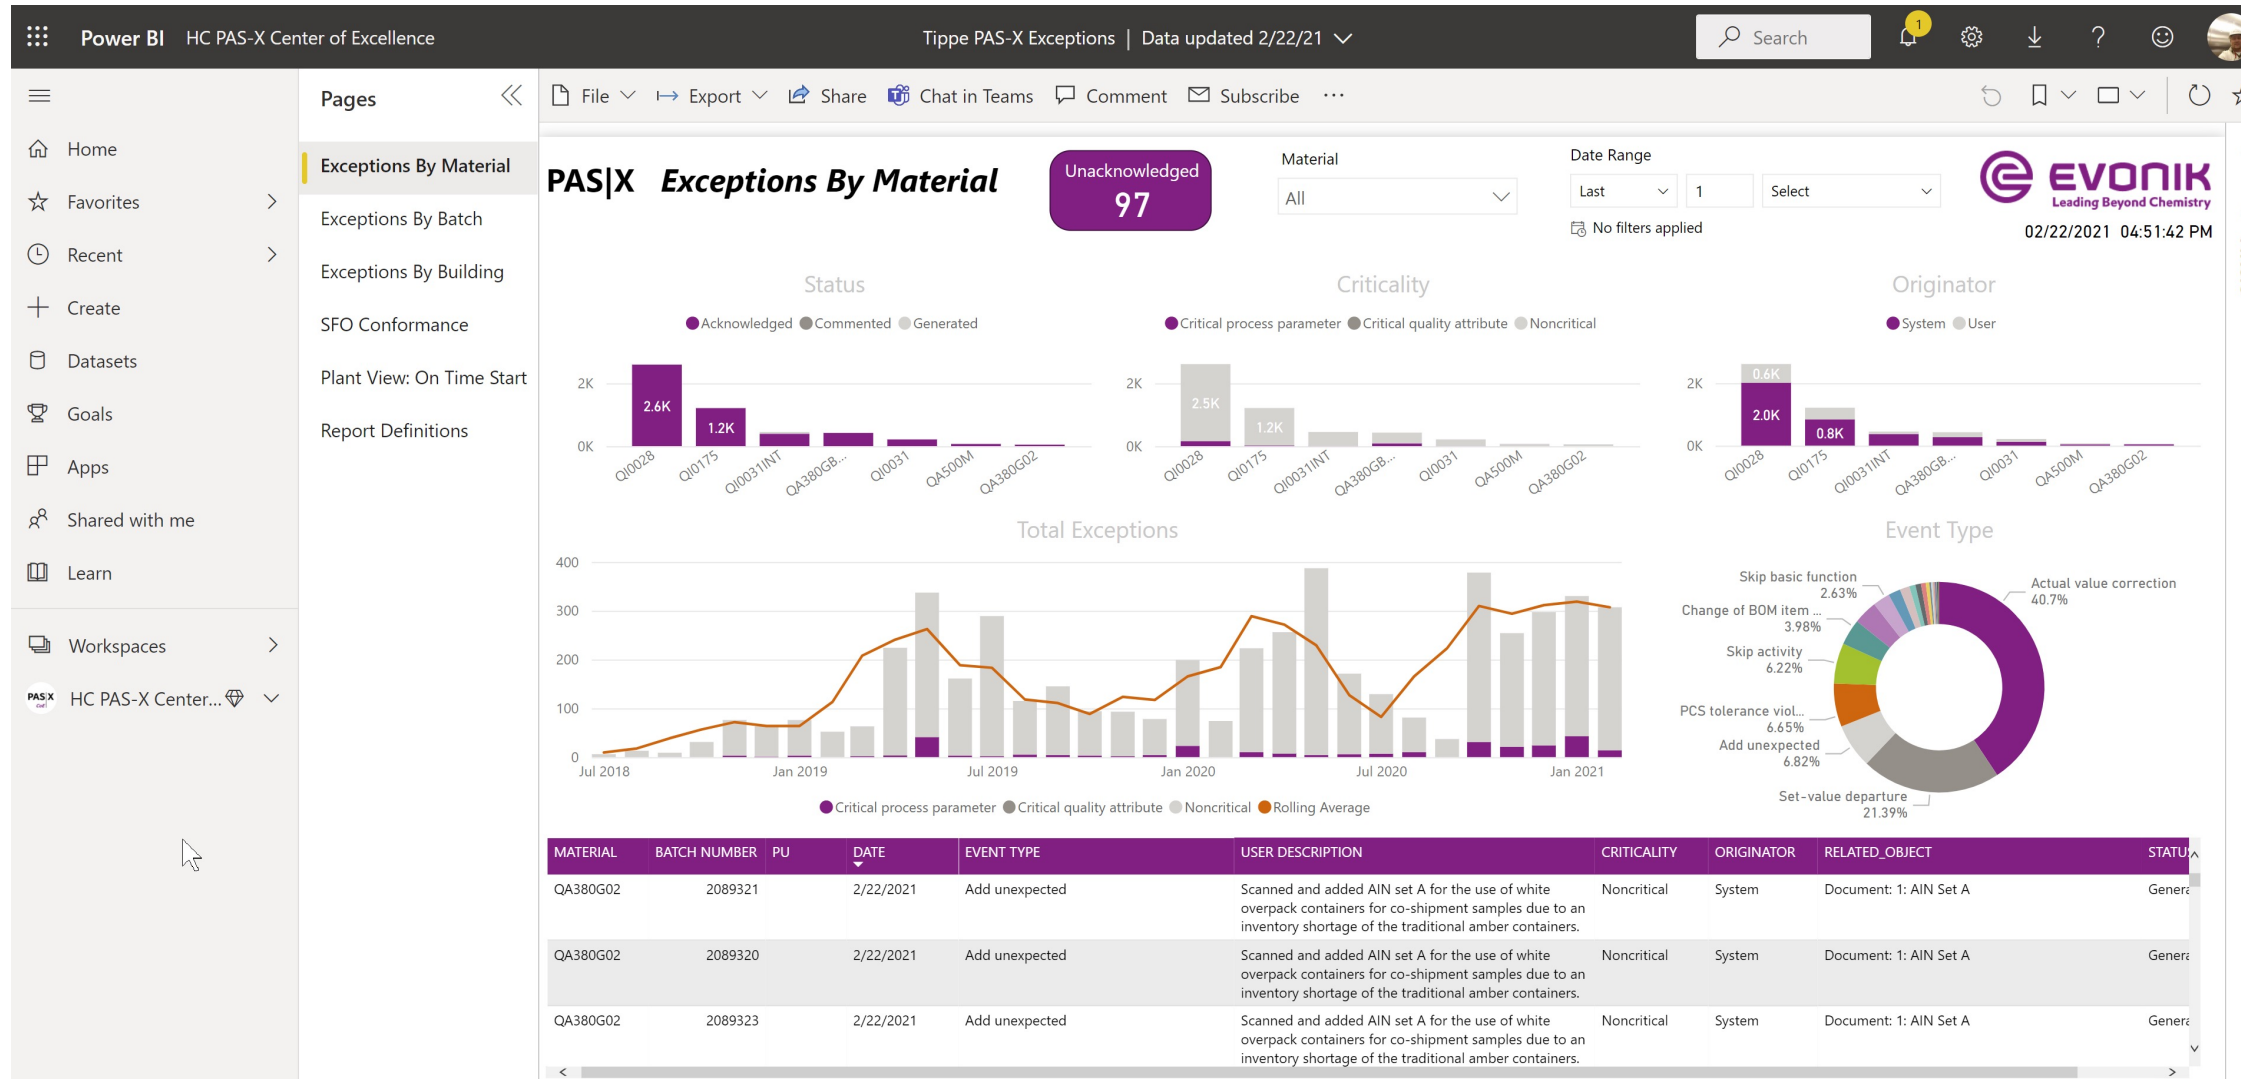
Power BI HC PAS-X Center of Excellence

Tippe PAS-X Exceptions | Data updated 2/22/21

Search

1

Home
Favorites
Recent
Create
Datasets
Goals
Apps
Shared with me
Learn
Workspaces
HC PAS-X Center...

Pages
Exceptions By Material
Exceptions By Batch
Exceptions By Building
SFO Conformance
Plant View: On Time Start
Report Definitions

File Export Share Chat in Teams Comment Subscribe ···

PAS|X Exceptions By Material

Unacknowledged
97

Material
All

Date Range
Last 1 Select
No filters applied

EVONIK
Leading Beyond Chemistry
02/22/2021 04:51:42 PM

Status
Acknowledged Commented Generated
2K
0K
2.6K
1.2K
QI0028 QI0175 QI0031INT QA380GB... QI0031 QA500M QA380G02

Criticality
Critical process parameter Critical quality attribute Noncritical
2K
0K
2.5K
1.2K
QI0028 QI0175 QI0031INT QA380GB... QI0031 QA500M QA380G02

Originator
System User
2K
0K
0.6K
2.0K
0.8K
QI0028 QI0175 QI0031INT QA380GB... QI0031 QA500M QA380G02

Total Exceptions
400
300
200
100
0
Jul 2018 Jan 2019 Jul 2019 Jan 2020 Jul 2020 Jan 2021
Critical process parameter Critical quality attribute Noncritical Rolling Average

Event Type
Skip basic function 2.63%
Change of BOM item ... 3.98%
Skip activity 6.22%
PCS tolerance viol... 6.65%
Add unexpected 6.82%
Set-value departure 21.39%
Actual value correction 40.7%

| MATERIAL | BATCH NUMBER | PU | DATE | EVENT TYPE | USER DESCRIPTION | CRITICALITY | ORIGINATOR | RELATED_OBJECT | STATU |
|---|---|---|---|---|---|---|---|---|---|
| QA380G02 | 2089321 | | 2/22/2021 | Add unexpected | Scanned and added AIN set A for the use of white overpack containers for co-shipment samples due to an inventory shortage of the traditional amber containers. | Noncritical | System | Document: 1: AIN Set A | Genera |
| QA380G02 | 2089320 | | 2/22/2021 | Add unexpected | Scanned and added AIN set A for the use of white overpack containers for co-shipment samples due to an inventory shortage of the traditional amber containers. | Noncritical | System | Document: 1: AIN Set A | Genera |
| QA380G02 | 2089323 | | 2/22/2021 | Add unexpected | Scanned and added AIN set A for the use of white overpack containers for co-shipment samples due to an inventory shortage of the traditional amber containers. | Noncritical | System | Document: 1: AIN Set A | Genera |